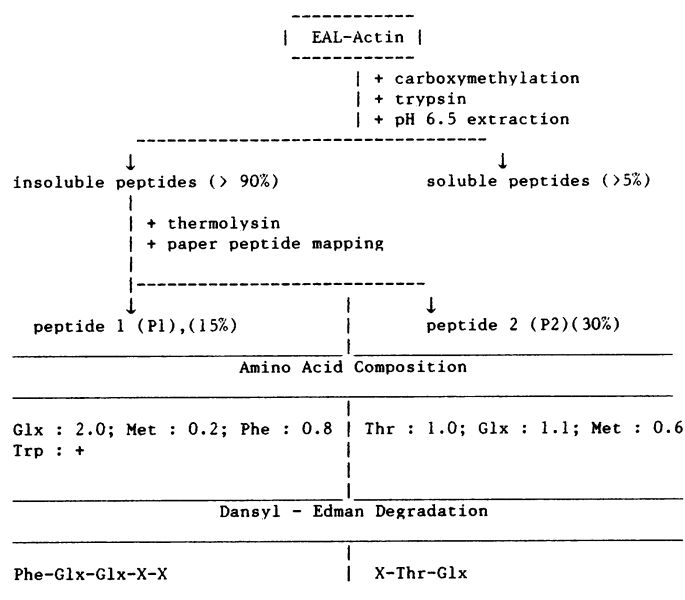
EAL-Actin

+ carboxymethylation
+ trypsin
+ pH 6.5 extraction

insoluble peptides (> 90%)

soluble peptides (>5%)

+ thermolysin
+ paper peptide mapping

peptide 1 (P1),(15%)

peptide 2 (P2)(30%)

Amino Acid Composition

| | |
|---|---|
| Glx : 2.0; Met : 0.2; Phe : 0.8 Trp : + | Thr : 1.0; Glx : 1.1; Met : 0.6 |

Dansyl - Edman Degradation

| | |
|---|---|
| Phe-Glx-Glx-X-X | X-Thr-Glx |